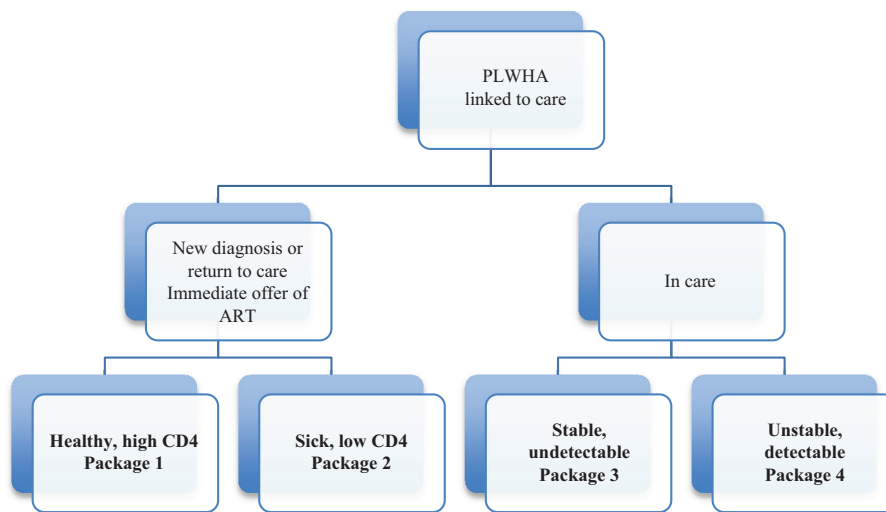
PLWHA linked to care

New diagnosis or return to care Immediate offer of ART

In care

Healthy, high CD4 Package 1

Sick, low CD4 Package 2

Stable, undetectable Package 3

Unstable, detectable Package 4